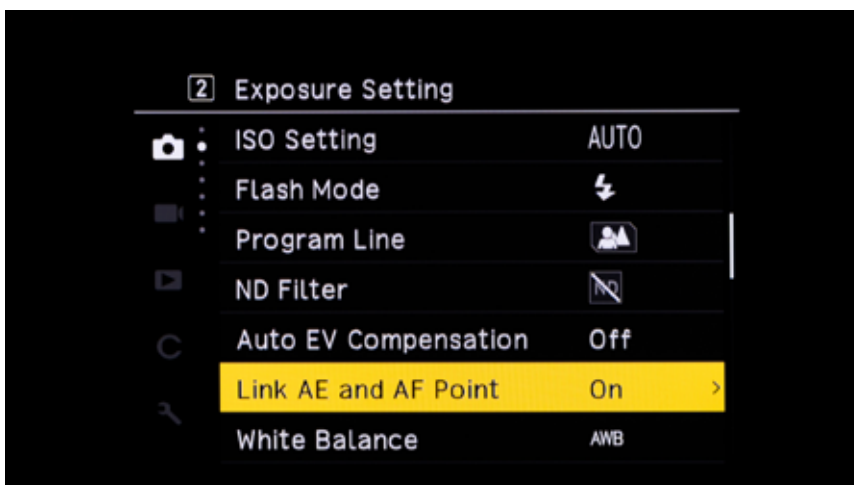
2 Exposure Setting

| | |
|---|---|
| ISO Setting | AUTO |
| Flash Mode | |
| Program Line | |
| ND Filter | ND |
| Auto EV Compensation | Off |
| Link AE and AF Point | On |
| White Balance | AWB |

C